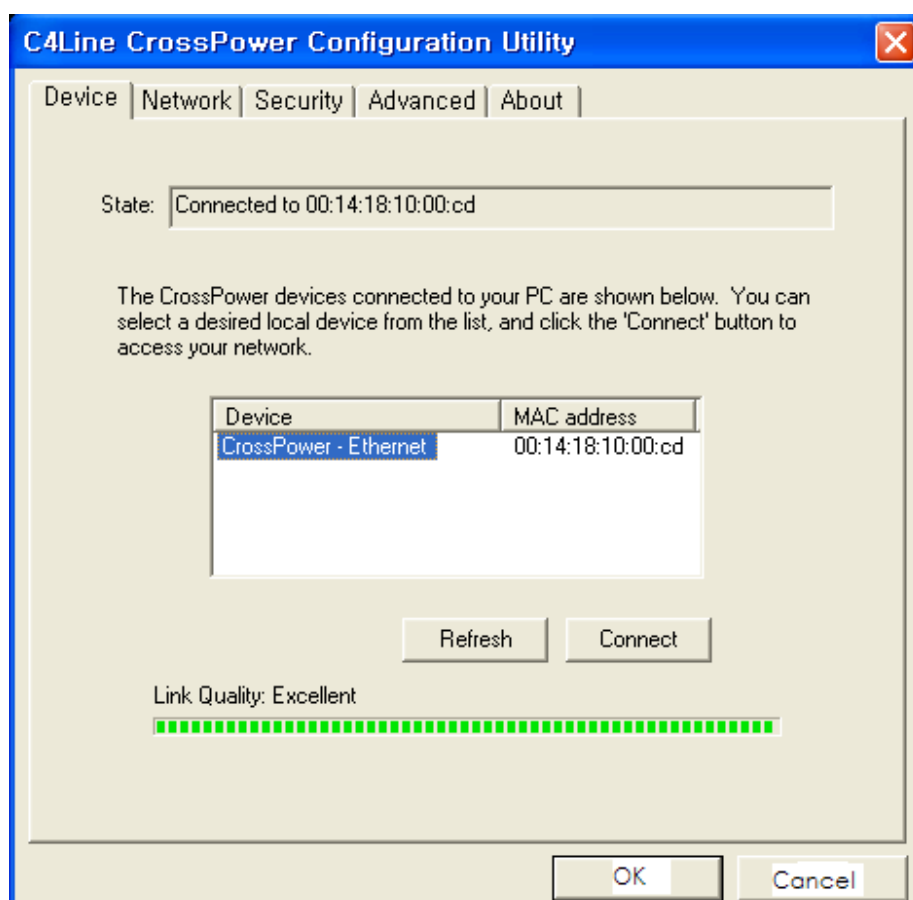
C4Line CrossPower Configuration Utility

Device | Network | Security | Advanced | About

State: Connected to 00:14:18:10:00:cd

The CrossPower devices connected to your PC are shown below. You can select a desired local device from the list, and click the 'Connect' button to access your network.

| Device | MAC address |
|---|---|
| CrossPower - Ethernet | 00:14:18:10:00:cd |

Refresh Connect

Link Quality: Excellent

OK Cancel